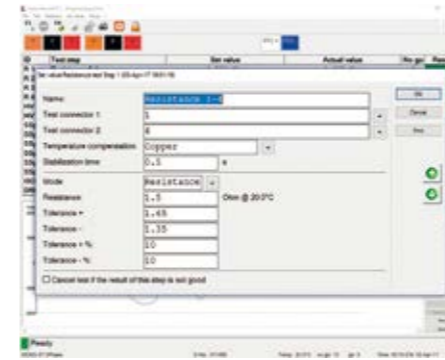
Test step
Set value
Actual value

Set value Resistance test Step 1 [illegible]

Name: Resistance 1-4
Test connector 1: 1
Test connector 2: 4
Temperature compensation: Copper
Stabilization time: 0.5 s

Mode: Resistance
Resistance: 1.5 Ohm @ 20°C
Tolerance +: 1.65
Tolerance -: 1.35
Tolerance + %: 10
Tolerance - %: 10

Cancel test if the result of this step is not good

OK
Cancel
Print

Ready